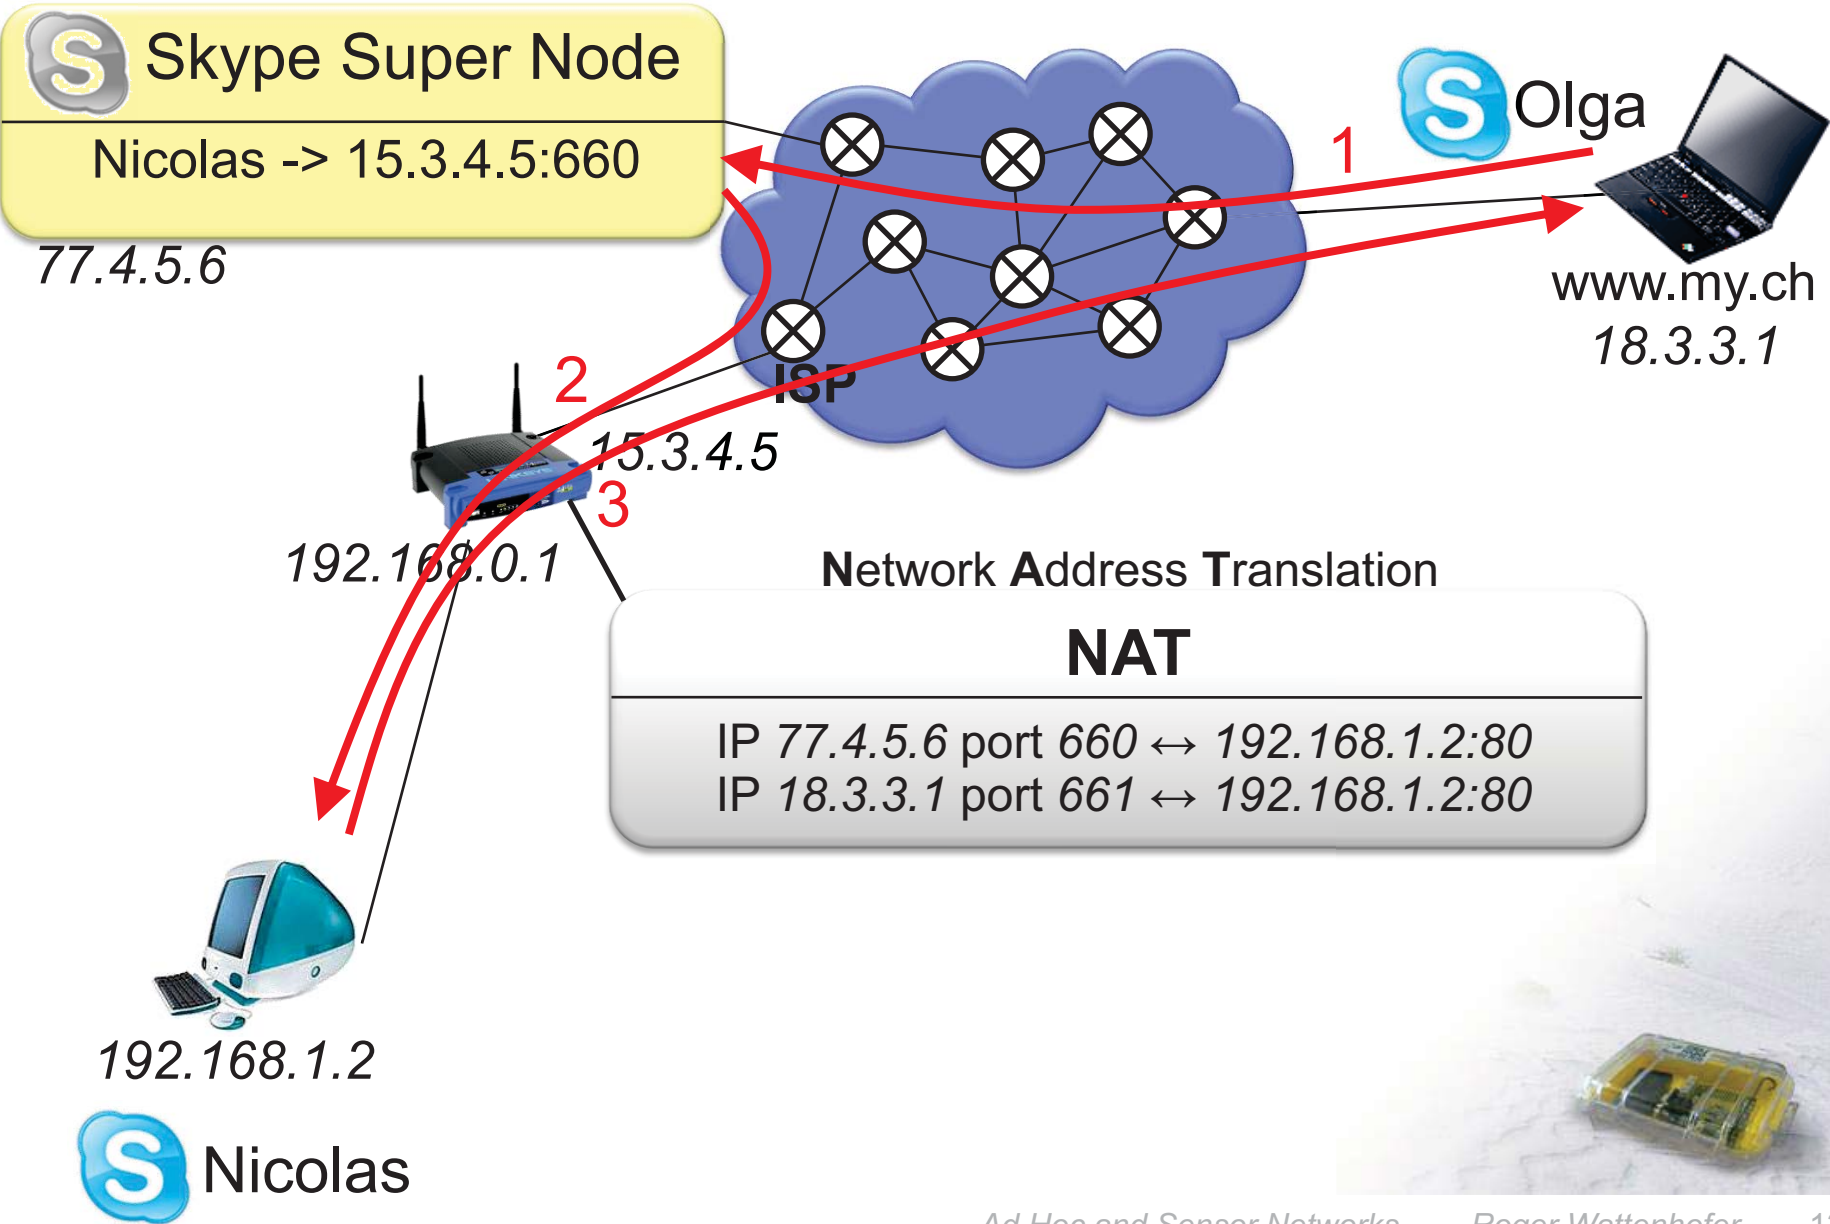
Skype Super Node

Nicolas -> 15.3.4.5:660

77.4.5.6

Olga

1

www.my.ch
18.3.3.1

2

ISP

15.3.4.5

3

192.168.0.1

Network Address Translation

NAT

IP 77.4.5.6 port 660 ↔ 192.168.1.2:80
IP 18.3.3.1 port 661 ↔ 192.168.1.2:80

192.168.1.2

Nicolas

Ad Hoc and Sensor Networks Roger Wattenhofer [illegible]